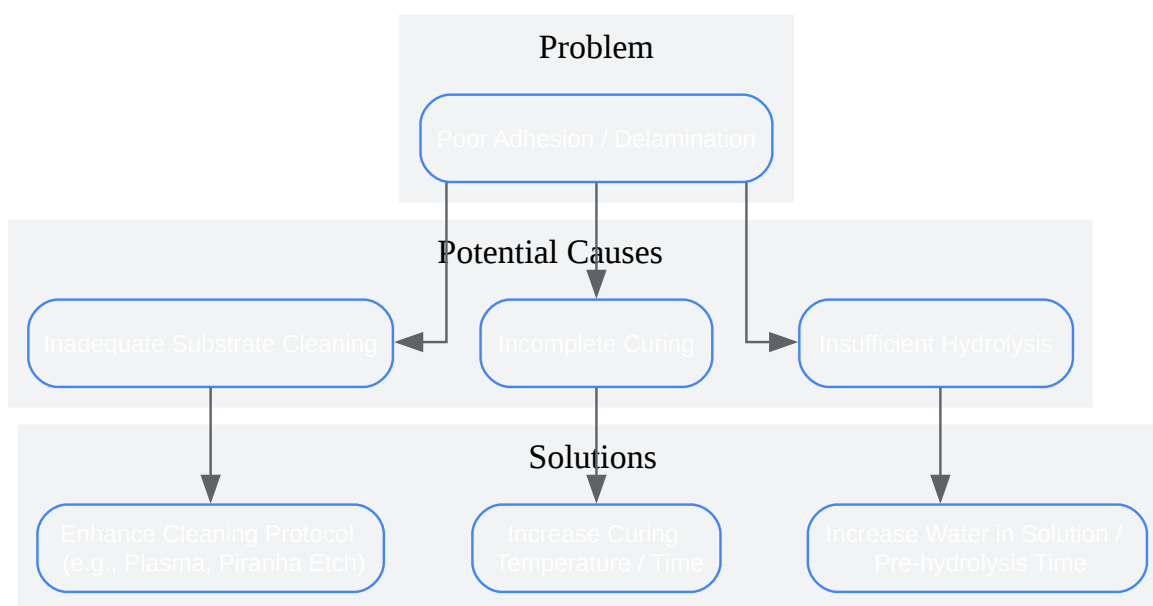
Problem

Poor Adhesion / Delamination

Potential Causes

Inadequate Substrate Cleaning

Incomplete Curing

Insufficient Hydrolysis

Solutions

Enhance Cleaning Protocol (e.g., Plasma, Piranha Etch)

Increase Curing Temperature / Time

Increase Water in Solution / Pre-hydrolysis Time